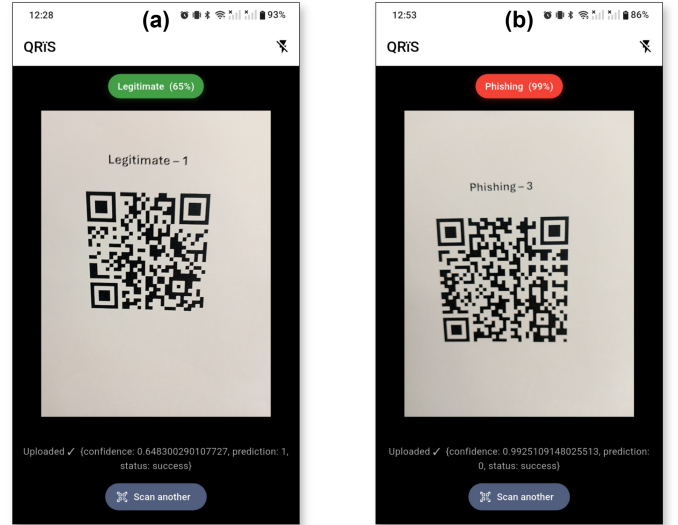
12:28

(a)

93%

QRiS

Legitimate (65%)

Legitimate – 1

Uploaded ✓ {confidence: 0.648300290107727, prediction: 1, status: success}

Scan another

12:53

(b)

86%

QRiS

Phishing (99%)

Phishing – 3

Uploaded ✓ {confidence: 0.9925109148025513, prediction: 0, status: success}

Scan another